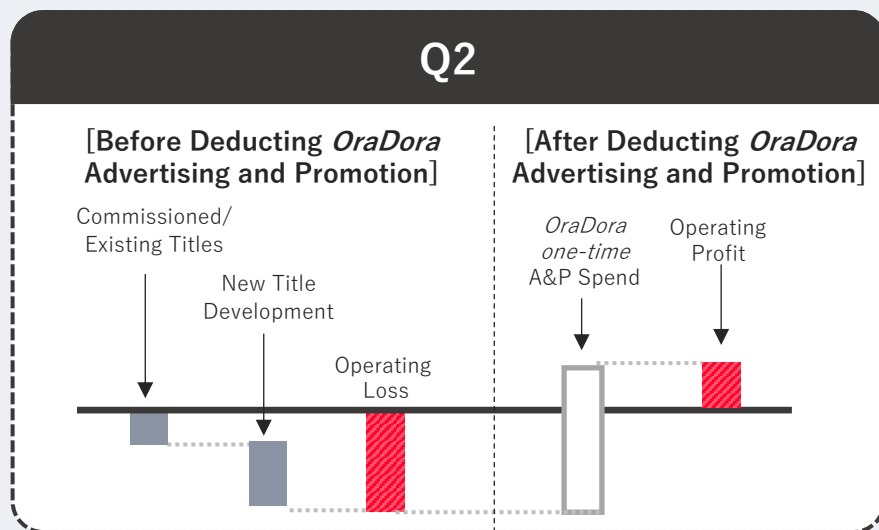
Q2

[Before Deducting *OraDora* Advertising and Promotion]

Commissioned/ Existing Titles

New Title Development

Operating Loss

[After Deducting *OraDora* Advertising and Promotion]

*OraDora one-time* A&P Spend

Operating Profit